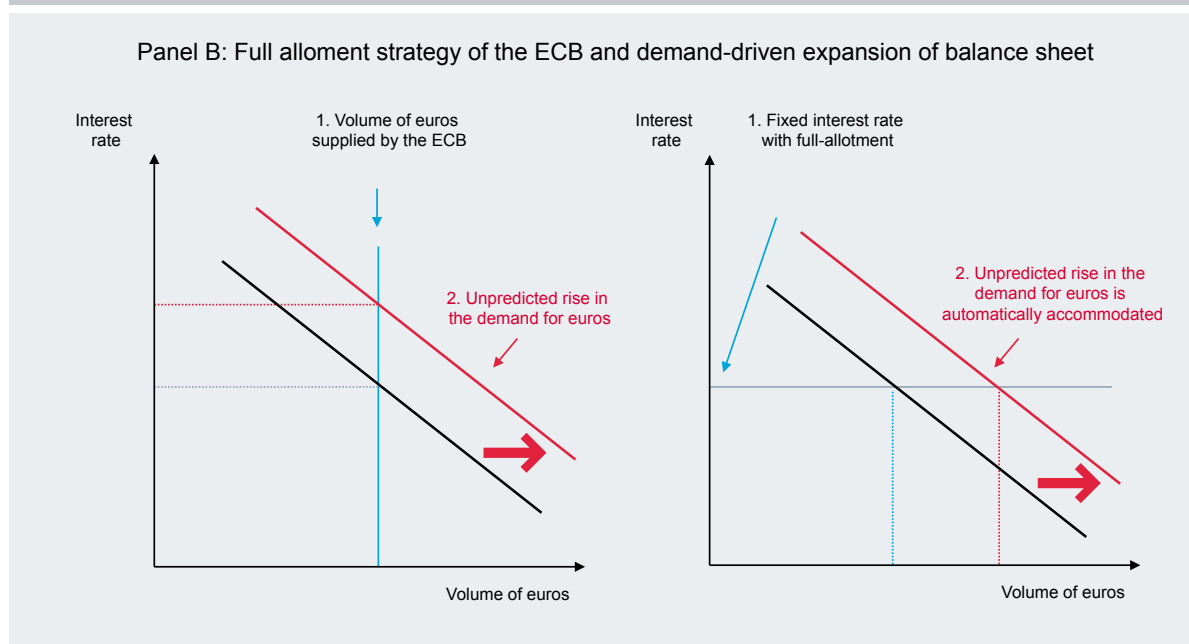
Panel B: Full alloment strategy of the ECB and demand-driven expansion of balance sheet

Interest rate

1. Volume of euros supplied by the ECB

2. Unpredicted rise in the demand for euros

Volume of euros

Interest rate

1. Fixed interest rate with full-allotment

2. Unpredicted rise in the demand for euros is automatically accommodated

Volume of euros